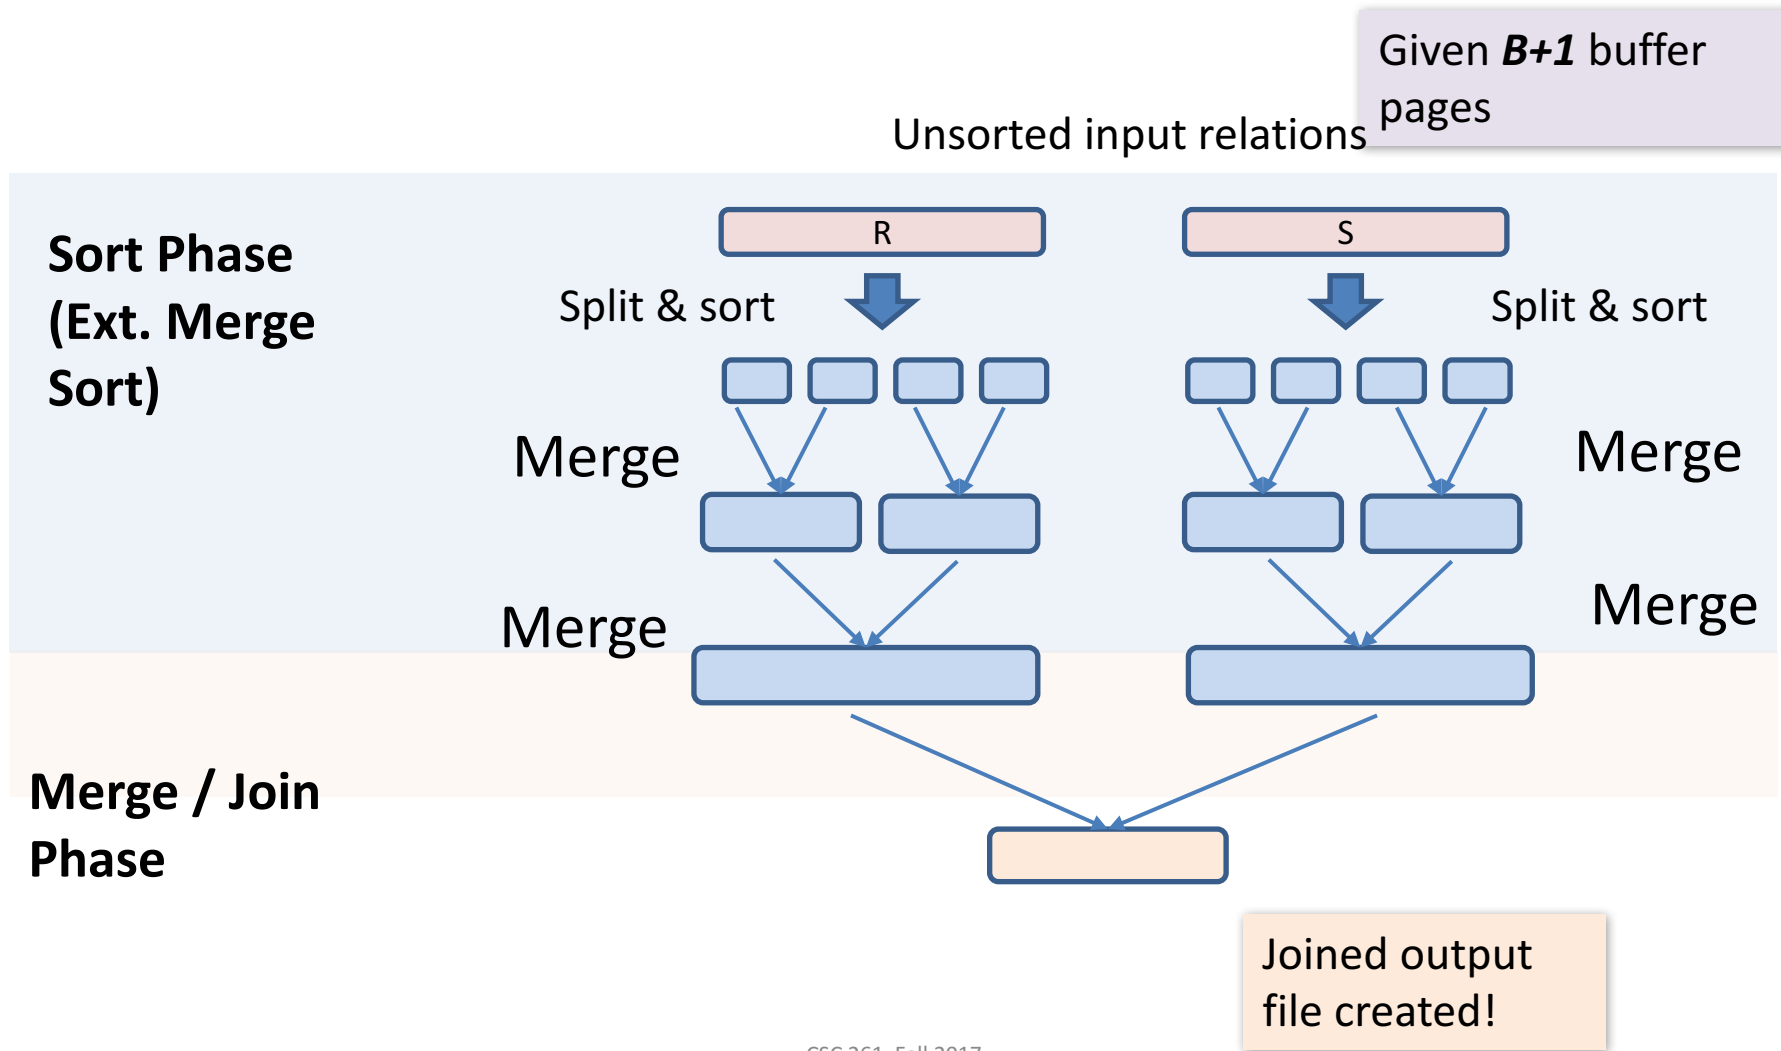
Given ***B+1*** buffer pages

Unsorted input relations

**Sort Phase (Ext. Merge Sort)**

R

S

Split & sort

Split & sort

Merge

Merge

Merge

Merge

**Merge / Join Phase**

Joined output file created!

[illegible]